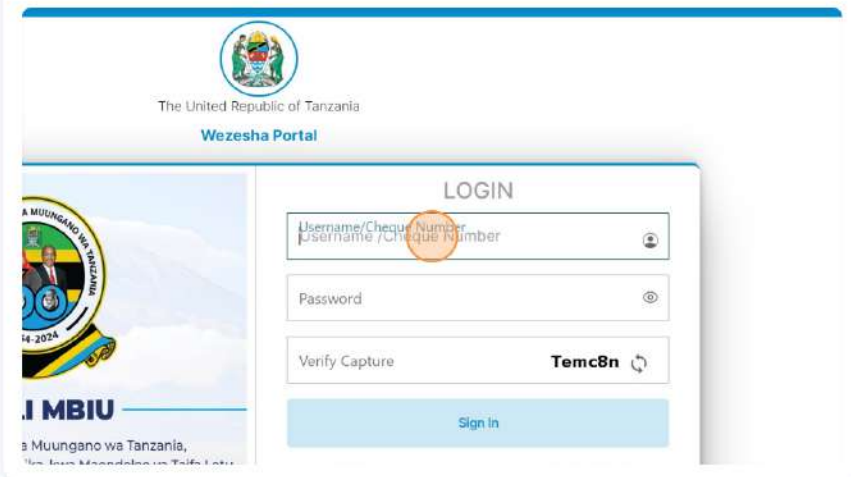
The United Republic of Tanzania

Wezesha Portal

A MUUNGANO WA TANZANIA

64-2024

I MBIU

a Muungano wa Tanzania,

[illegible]

LOGIN

Username/Cheque Number

Username /Cheque Number

Password

Verify Capture

Temc8n

Sign In